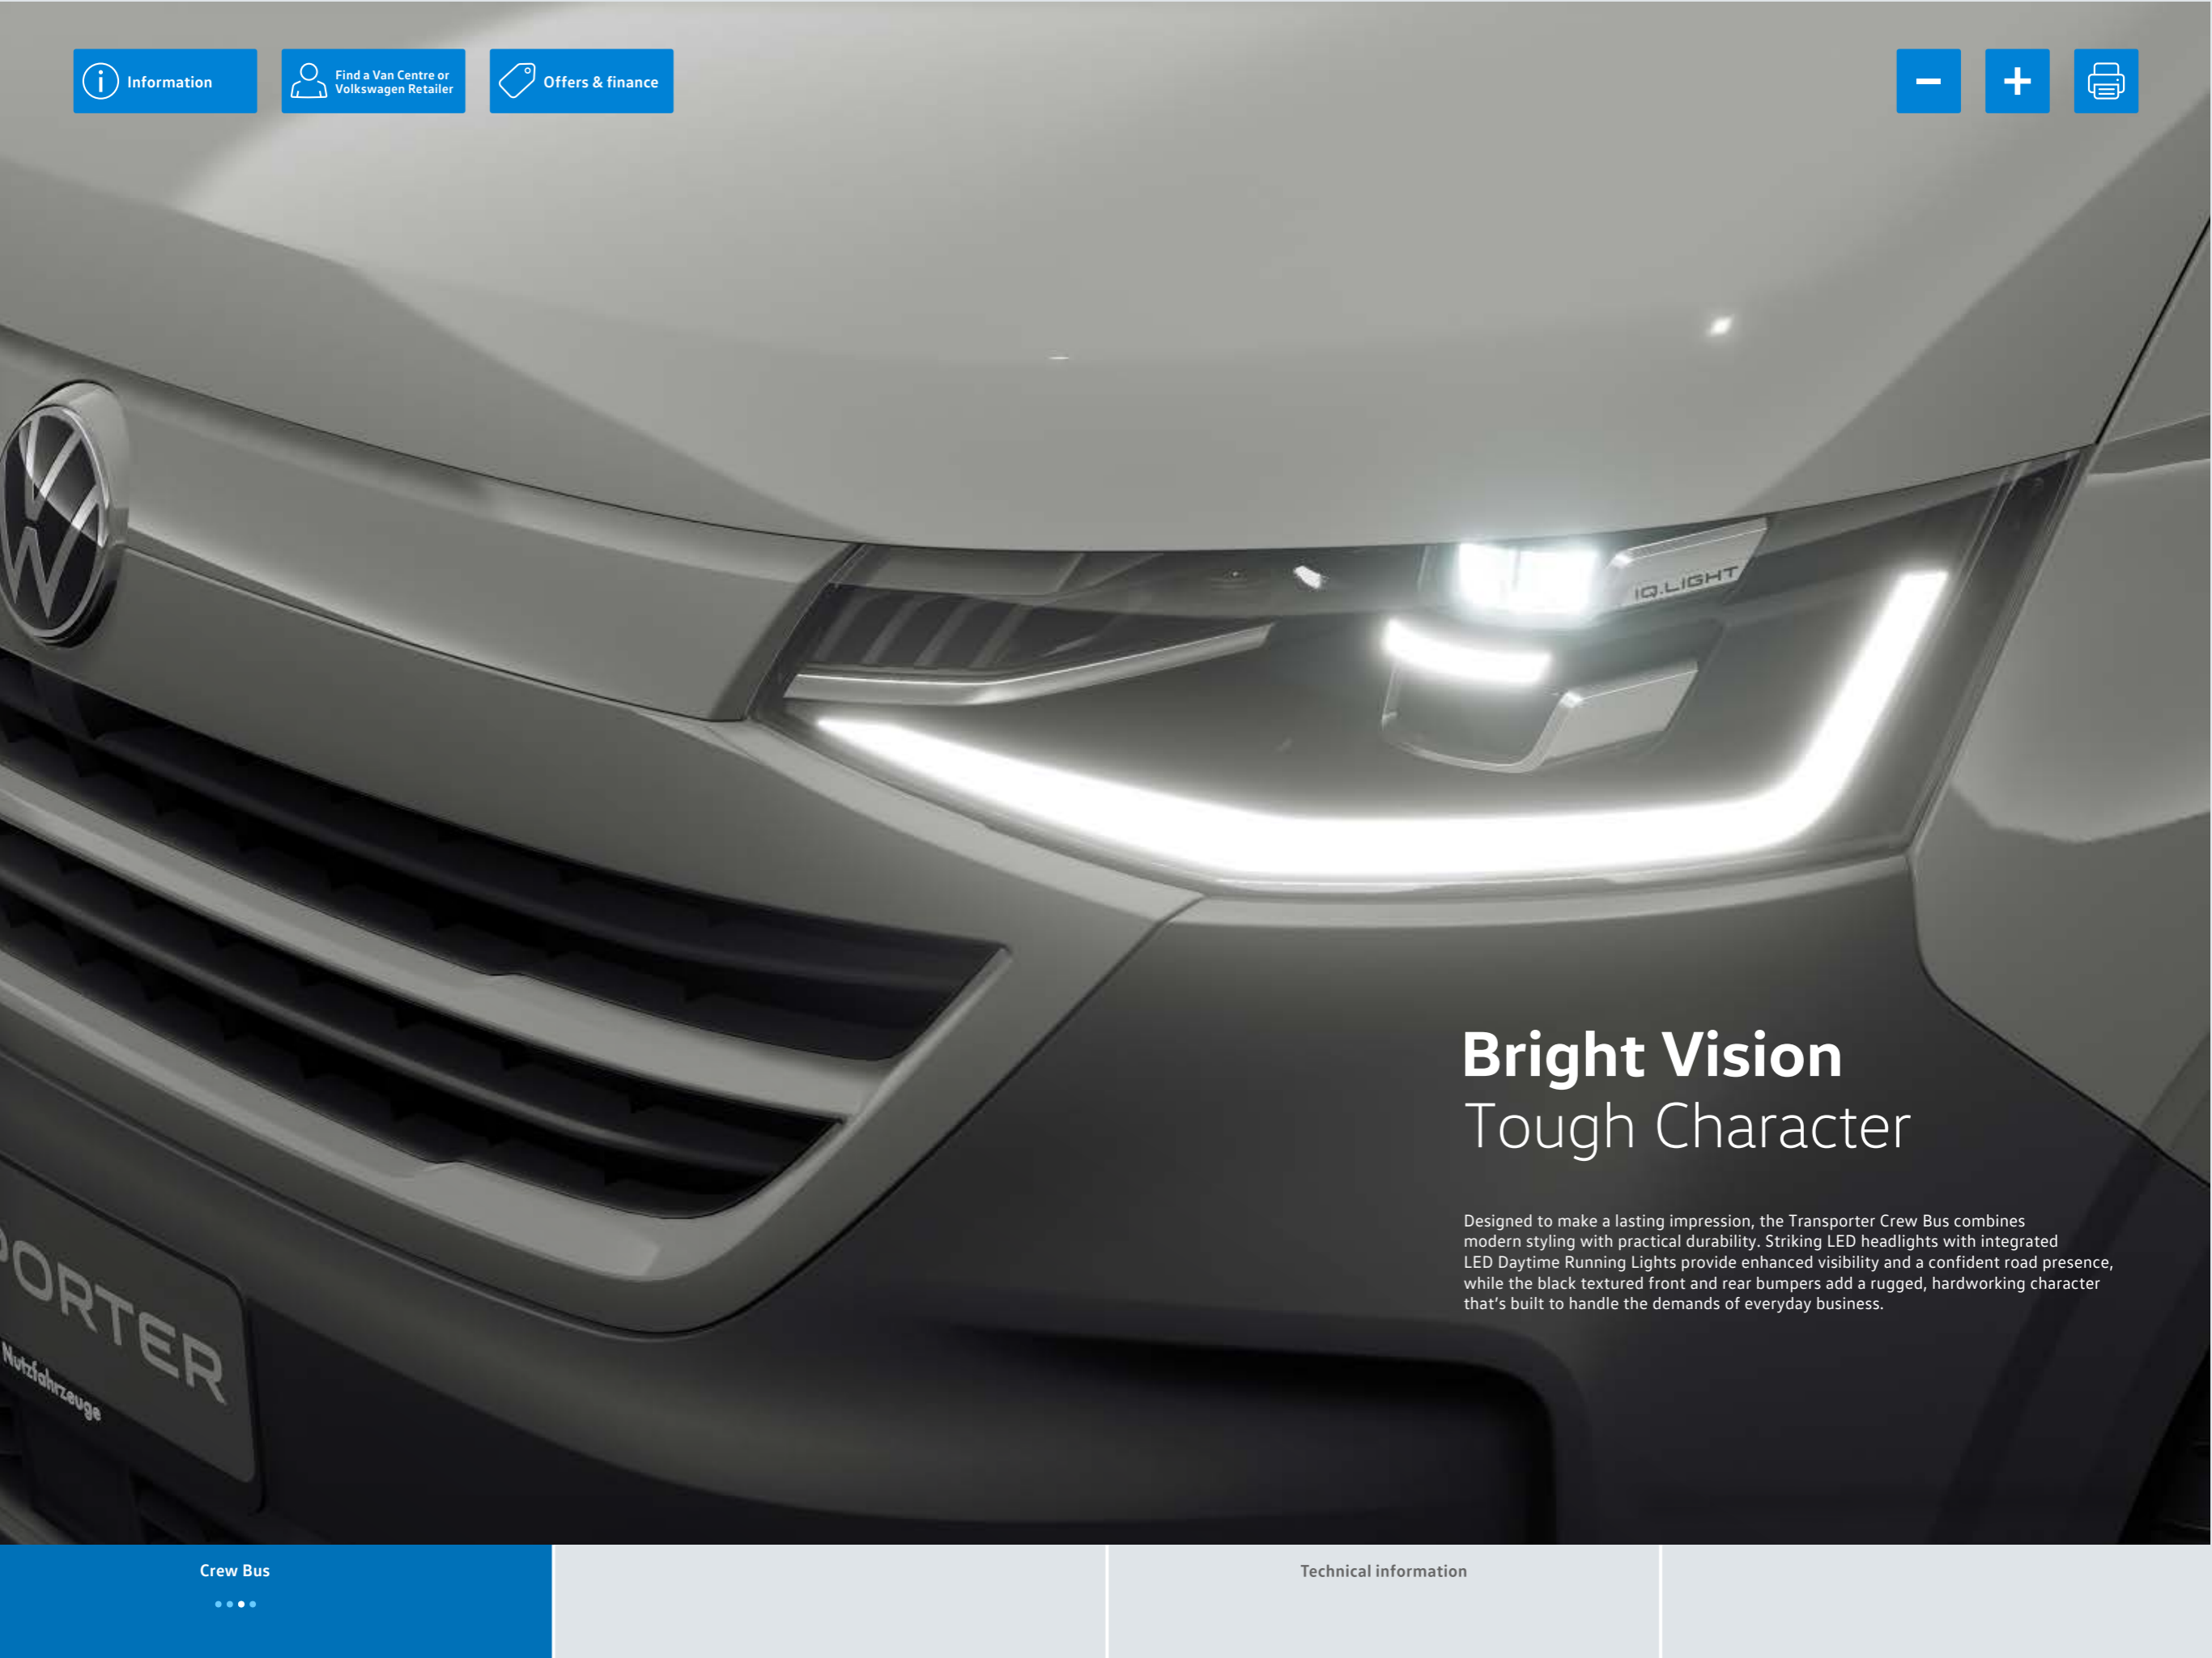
Information

Find a Van Centre or Volkswagen Retailer

Offers & finance

IQ.LIGHT

PORTER

Nutzfahrzeuge

Bright Vision
Tough Character

Designed to make a lasting impression, the Transporter Crew Bus combines modern styling with practical durability. Striking LED headlights with integrated LED Daytime Running Lights provide enhanced visibility and a confident road presence, while the black textured front and rear bumpers add a rugged, hardworking character that's built to handle the demands of everyday business.

Crew Bus

Technical information